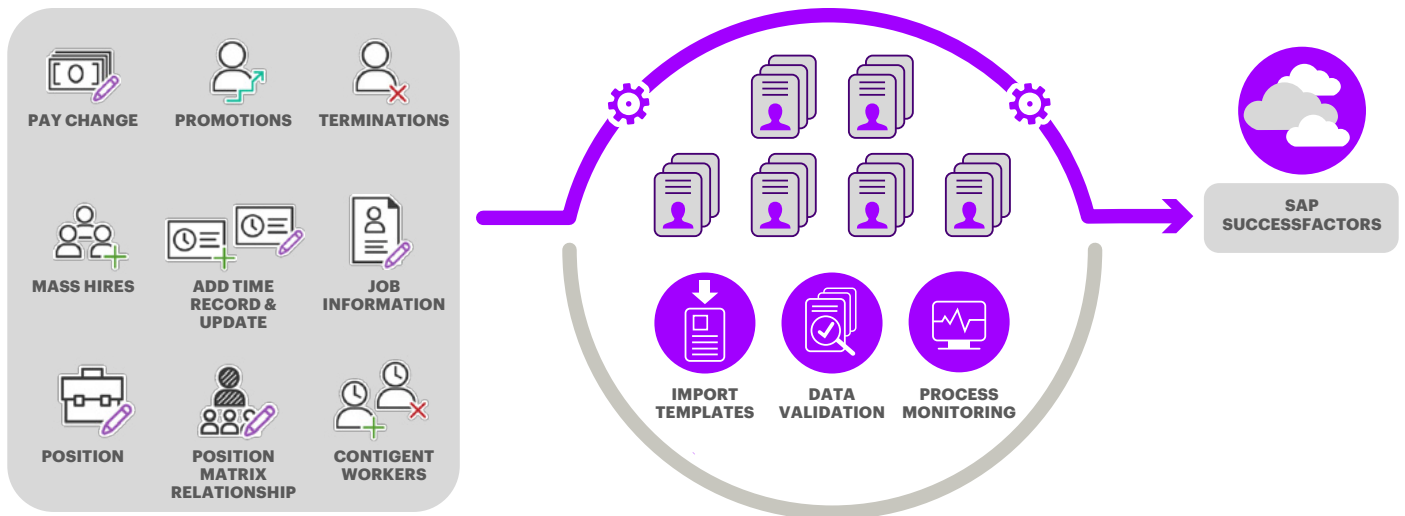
PAY CHANGE
PROMOTIONS
TERMINATIONS

MASS HIRES
ADD TIME RECORD & UPDATE
JOB INFORMATION

POSITION
POSITION MATRIX RELATIONSHIP
CONTIGENT WORKERS

IMPORT TEMPLATES
DATA VALIDATION
PROCESS MONITORING

SAP SUCCESSFACTORS